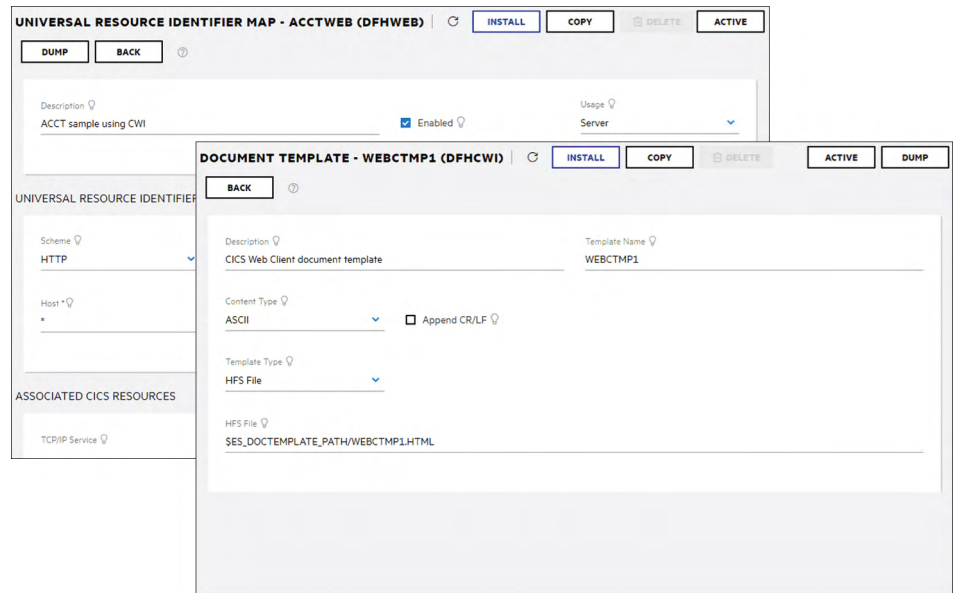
UNIVERSAL RESOURCE IDENTIFIER MAP - ACCTWEB (DFHWEB)

INSTALL

COPY

DELETE

ACTIVE

DUMP

BACK

Description

ACCT sample using CWI

Enabled

Usage

Server

UNIVERSAL RESOURCE IDENTIFIER

Scheme

HTTP

Host *

*

ASSOCIATED CICS RESOURCES

TCP/IP Service

DOCUMENT TEMPLATE - WEBCTMP1 (DFHCWI)

INSTALL

COPY

DELETE

ACTIVE

DUMP

BACK

Description

CICS Web Client document template

Template Name

WEBCTMP1

Content Type

ASCII

Append CR/LF

Template Type

HFS File

HFS File

$ES_DOCTEMPLATE_PATH/WEBCTMP1.HTML